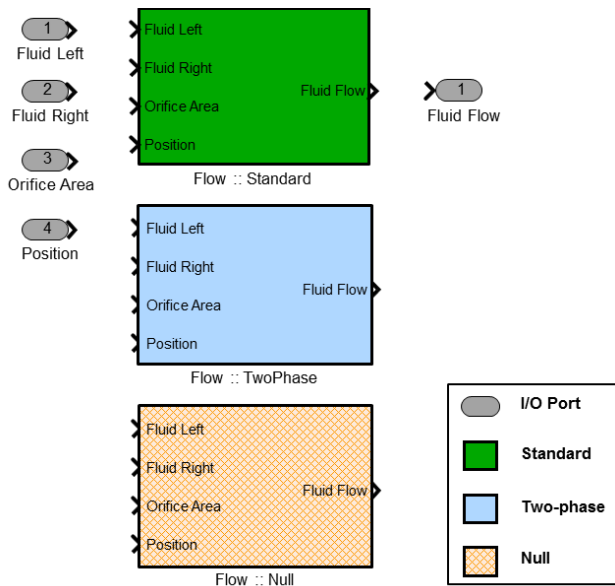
1
Fluid Left

2
Fluid Right

3
Orifice Area

4
Position

Fluid Left
Fluid Right
Orifice Area
Position
Fluid Flow
Flow :: Standard

1
Fluid Flow

Fluid Left
Fluid Right
Orifice Area
Position
Fluid Flow
Flow :: TwoPhase

Fluid Left
Fluid Right
Orifice Area
Position
Fluid Flow
Flow :: Null

I/O Port
Standard
Two-phase
Null